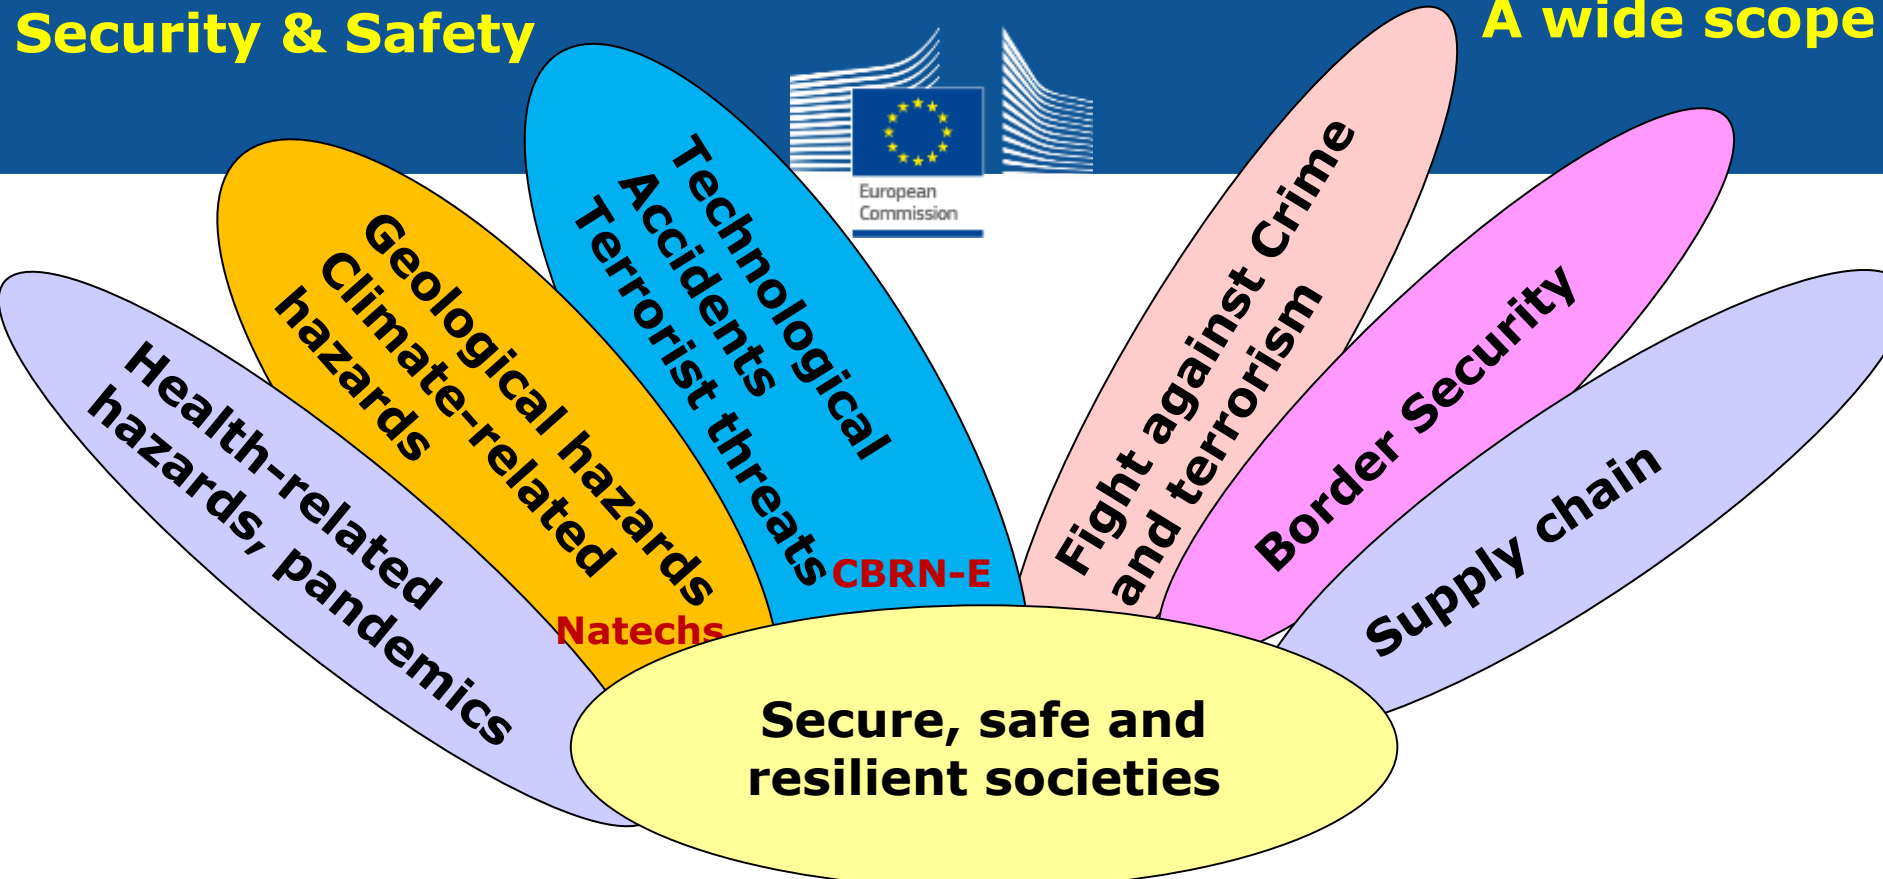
Security & Safety

A wide scope

European Commission

Health-related hazards, pandemics

Geological hazards Climate-related hazards

Natechs

Technological Accidents Terrorist threats

CBRN-E

Fight against Crime and terrorism

Border Security

Supply chain

Secure, safe and resilient societies